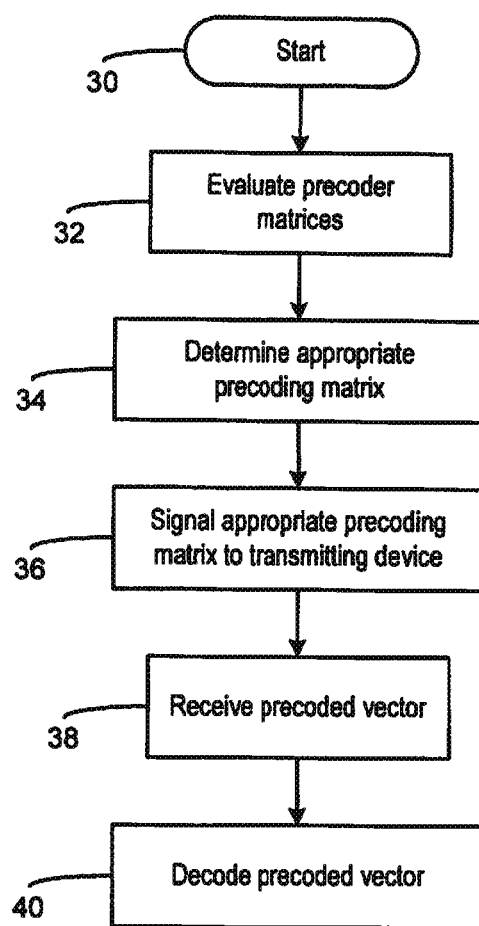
30
Start

32
Evaluate precoder matrices

34
Determine appropriate precoding matrix

36
Signal appropriate precoding matrix to transmitting device

38
Receive precoded vector

40
Decode precoded vector